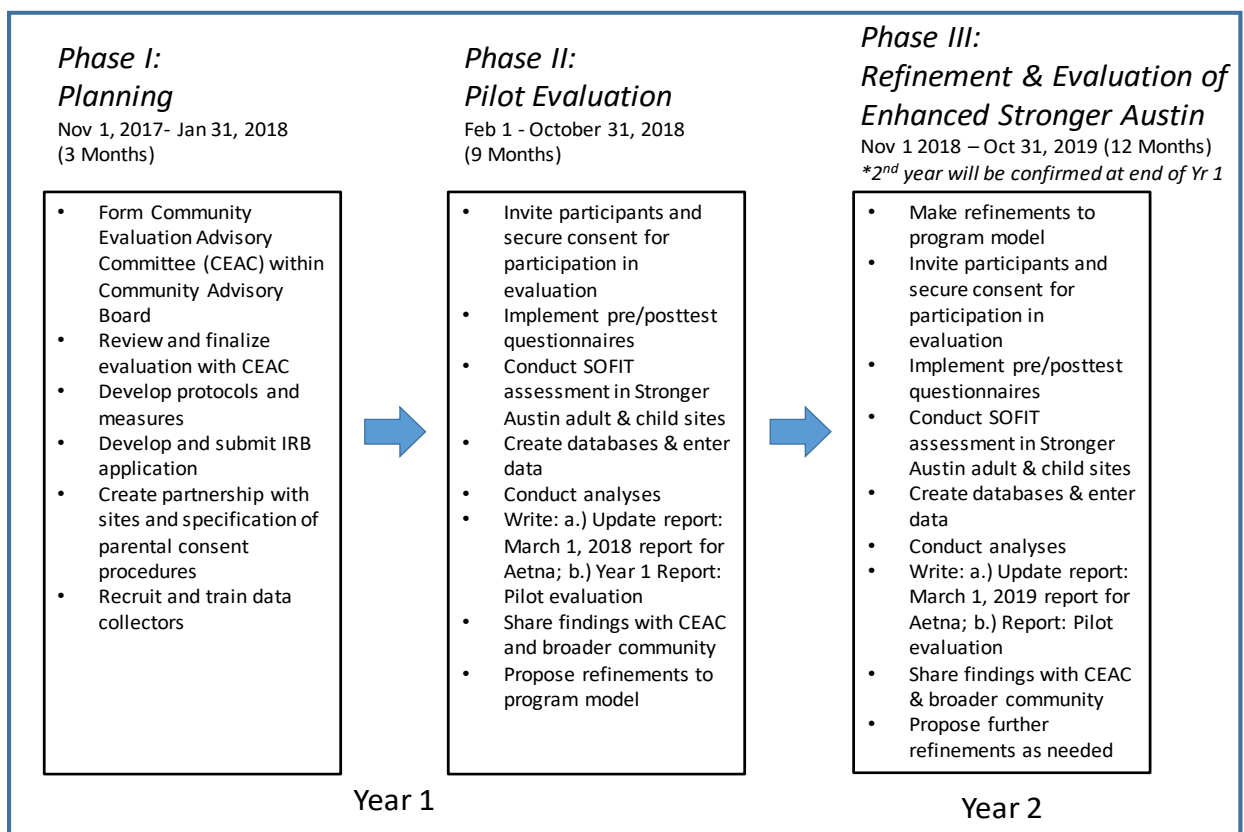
Phase I:
Planning
Nov 1, 2017- Jan 31, 2018
(3 Months)

- Form Community Evaluation Advisory Committee (CEAC) within Community Advisory Board
- Review and finalize evaluation with CEAC
- Develop protocols and measures
- Develop and submit IRB application
- Create partnership with sites and specification of parental consent procedures
- Recruit and train data collectors

Phase II:
Pilot Evaluation
Feb 1 - October 31, 2018
(9 Months)

- Invite participants and secure consent for participation in evaluation
- Implement pre/posttest questionnaires
- Conduct SOFIT assessment in Stronger Austin adult & child sites
- Create databases & enter data
- Conduct analyses
- Write: a.) Update report: March 1, 2018 report for Aetna; b.) Year 1 Report: Pilot evaluation
- Share findings with CEAC and broader community
- Propose refinements to program model

Phase III:
Refinement & Evaluation of Enhanced Stronger Austin
Nov 1 2018 – Oct 31, 2019 (12 Months)
*2$^{nd}$ year will be confirmed at end of Yr 1

- Make refinements to program model
- Invite participants and secure consent for participation in evaluation
- Implement pre/posttest questionnaires
- Conduct SOFIT assessment in Stronger Austin adult & child sites
- Create databases & enter data
- Conduct analyses
- Write: a.) Update report: March 1, 2019 report for Aetna; b.) Report: Pilot evaluation
- Share findings with CEAC & broader community
- Propose further refinements as needed

Year 1

Year 2